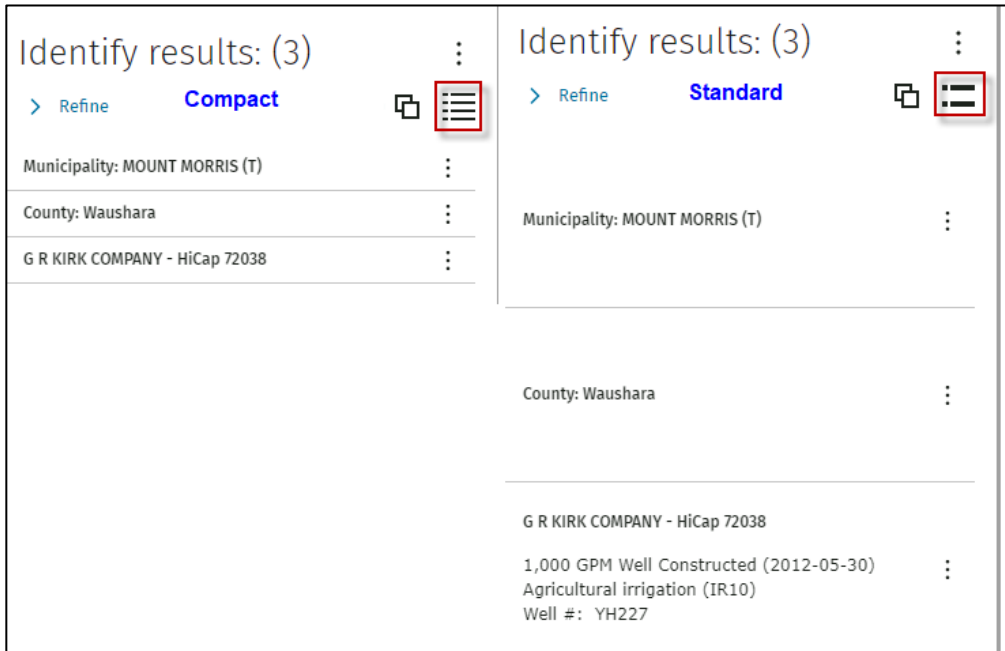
Identify results: (3)

> Refine

Compact

Municipality: MOUNT MORRIS (T)

County: Waushara

G R KIRK COMPANY - HiCap 72038

Identify results: (3)

> Refine

Standard

Municipality: MOUNT MORRIS (T)

County: Waushara

G R KIRK COMPANY - HiCap 72038

1,000 GPM Well Constructed (2012-05-30)
Agricultural irrigation (IR10)
Well #: YH227